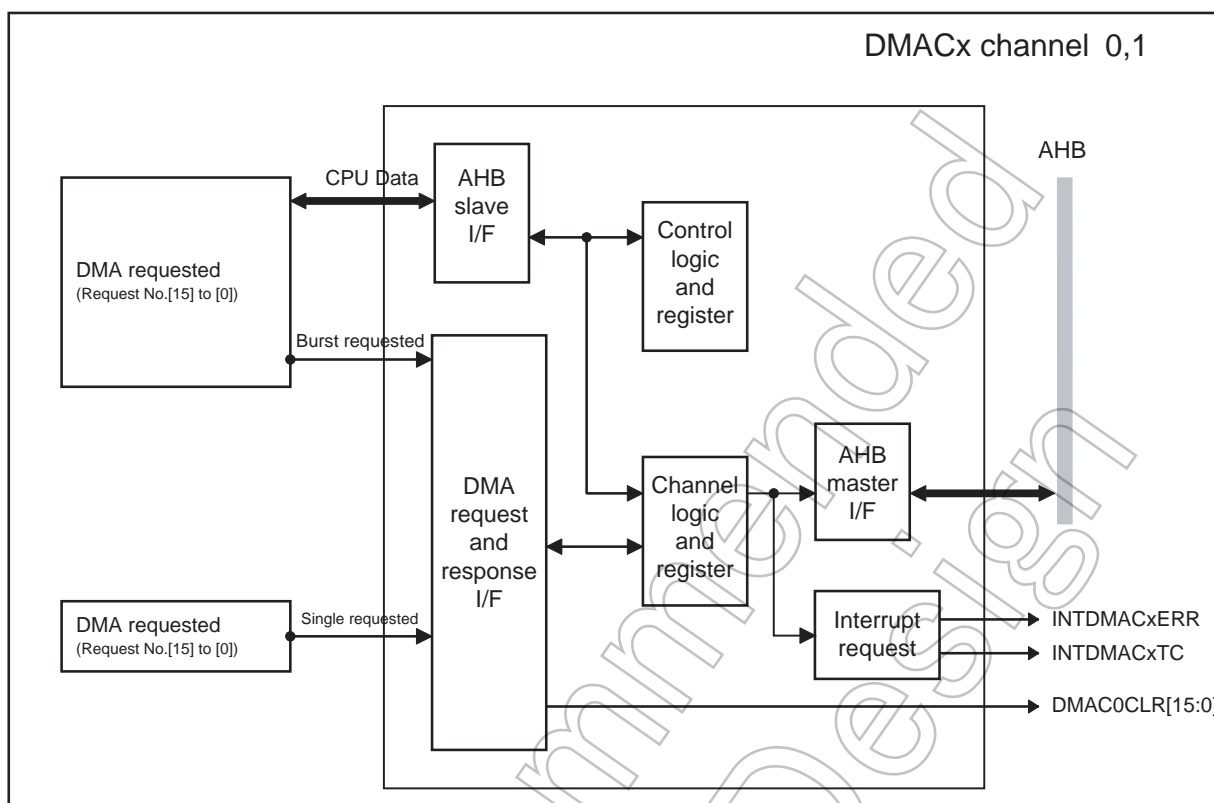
DMACx channel 0,1

AHB

CPU Data

AHB slave I/F

Control logic and register

DMA requested
(Request No.[15] to [0])

Burst requested

DMA request and response I/F

Channel logic and register

AHB master I/F

Interrupt request

INTDMACxERR

INTDMACxTC

DMA requested
(Request No.[15] to [0])

Single requested

DMAC0CLR[15:0]

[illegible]mmended Design